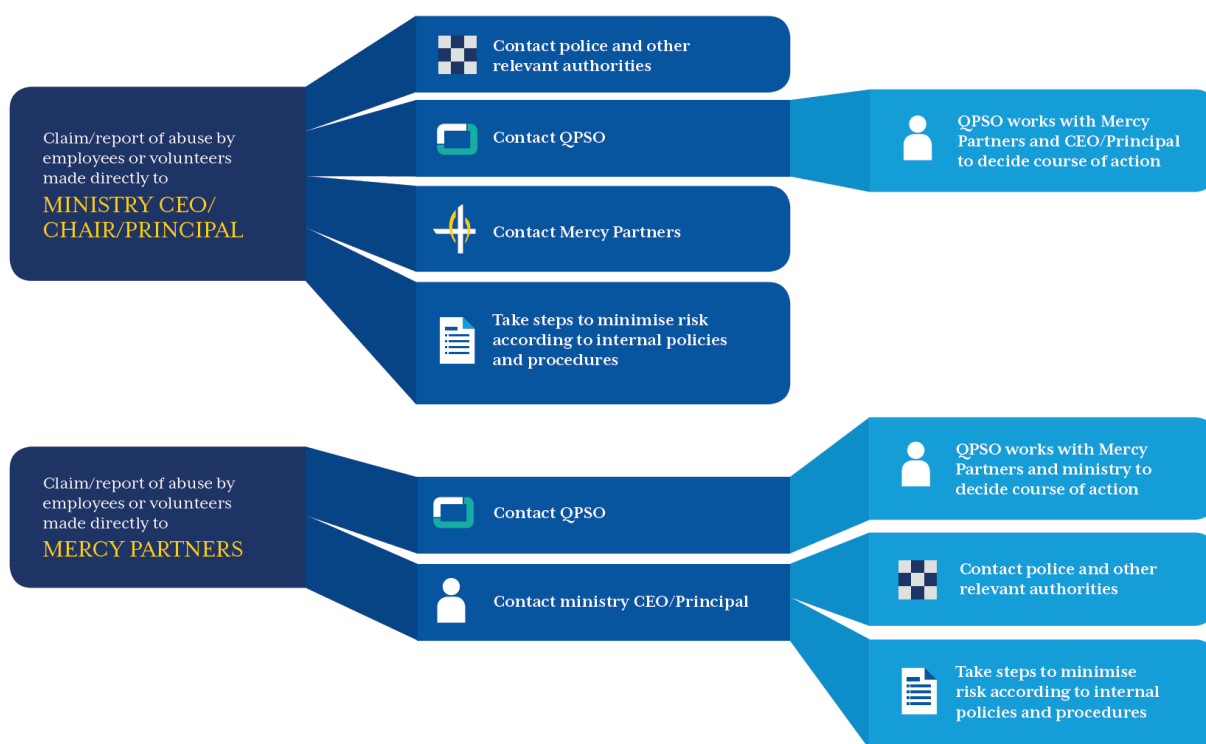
Claim/report of abuse by employees or volunteers made directly to
MINISTRY CEO/ CHAIR/PRINCIPAL

Contact police and other relevant authorities

Contact QPSO

QPSO works with Mercy Partners and CEO/Principal to decide course of action

Contact Mercy Partners

Take steps to minimise risk according to internal policies and procedures

Claim/report of abuse by employees or volunteers made directly to
MERCY PARTNERS

Contact QPSO

QPSO works with Mercy Partners and ministry to decide course of action

Contact ministry CEO/Principal

Contact police and other relevant authorities

Take steps to minimise risk according to internal policies and procedures